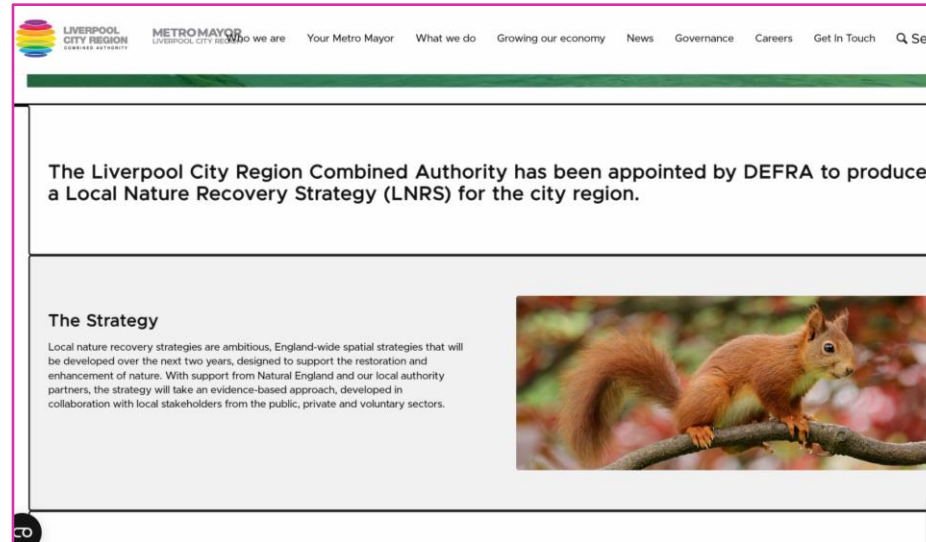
LIVERPOOL CITY REGION COMBINED AUTHORITY

METRO MAYOR LIVERPOOL CITY REGION

Who we are Your Metro Mayor What we do Growing our economy News Governance Careers Get In Touch Se

The Liverpool City Region Combined Authority has been appointed by DEFRA to produce a Local Nature Recovery Strategy (LNRS) for the city region.

The Strategy

Local nature recovery strategies are ambitious, England-wide spatial strategies that will be developed over the next two years, designed to support the restoration and enhancement of nature. With support from Natural England and our local authority partners, the strategy will take an evidence-based approach, developed in collaboration with local stakeholders from the public, private and voluntary sectors.

CO